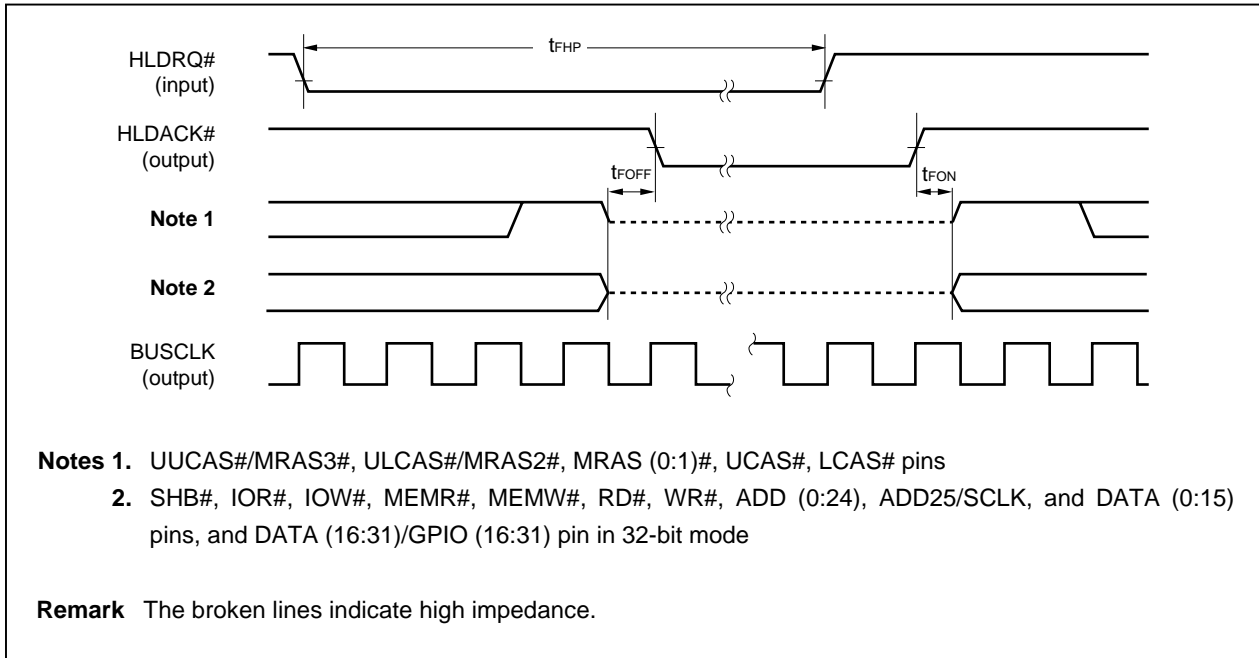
HLDRQ#
(input)

$t_{FHP}$

HLDACK#
(output)

$t_{FOFF}$

$t_{FON}$

Note 1

Note 2

BUSCLK
(output)

Notes 1. UUCAS#/MRAS3#, ULCAS#/MRAS2#, MRAS (0:1)#, UCAS#, LCAS# pins

2. SHB#, IOR#, IOW#, MEMR#, MEMW#, RD#, WR#, ADD (0:24), ADD25/SCLK, and DATA (0:15) pins, and DATA (16:31)/GPIO (16:31) pin in 32-bit mode

Remark The broken lines indicate high impedance.